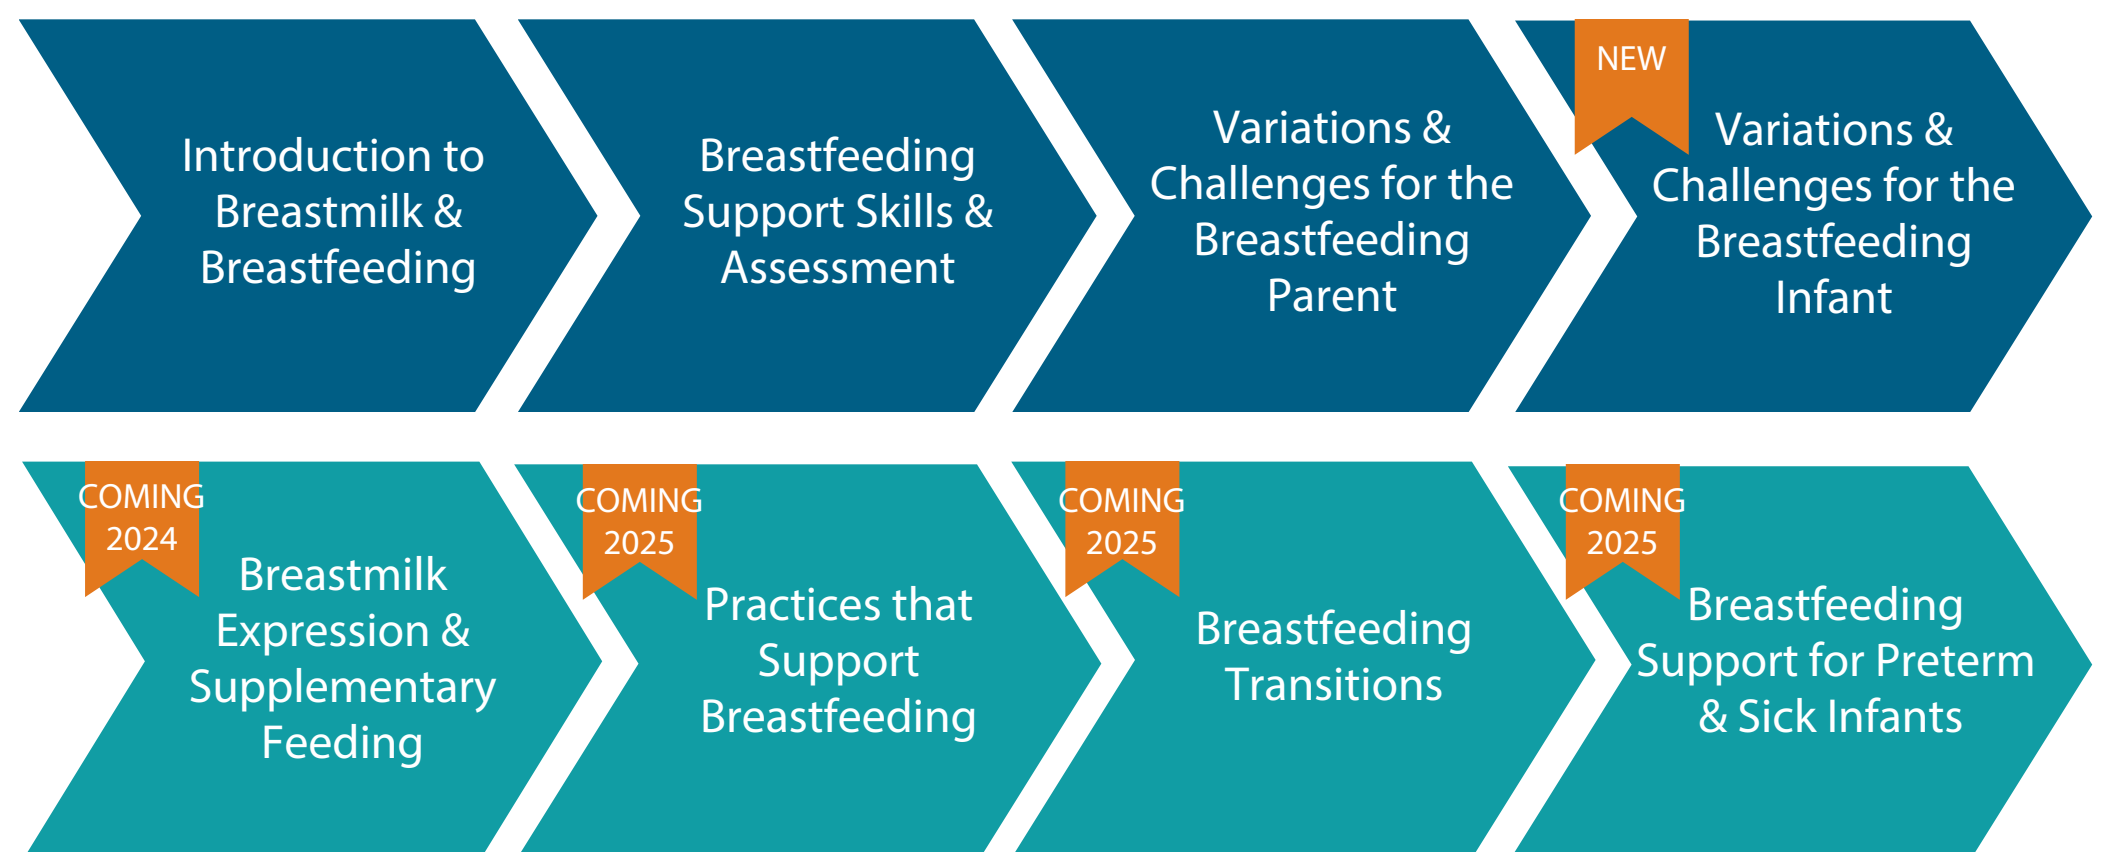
Introduction to Breastmilk & Breastfeeding

Breastfeeding Support Skills & Assessment

Variations & Challenges for the Breastfeeding Parent

NEW

Variations & Challenges for the Breastfeeding Infant

COMING 2024

Breastmilk Expression & Supplementary Feeding

COMING 2025

Practices that Support Breastfeeding

COMING 2025

Breastfeeding Transitions

COMING 2025

Breastfeeding Support for Preterm & Sick Infants